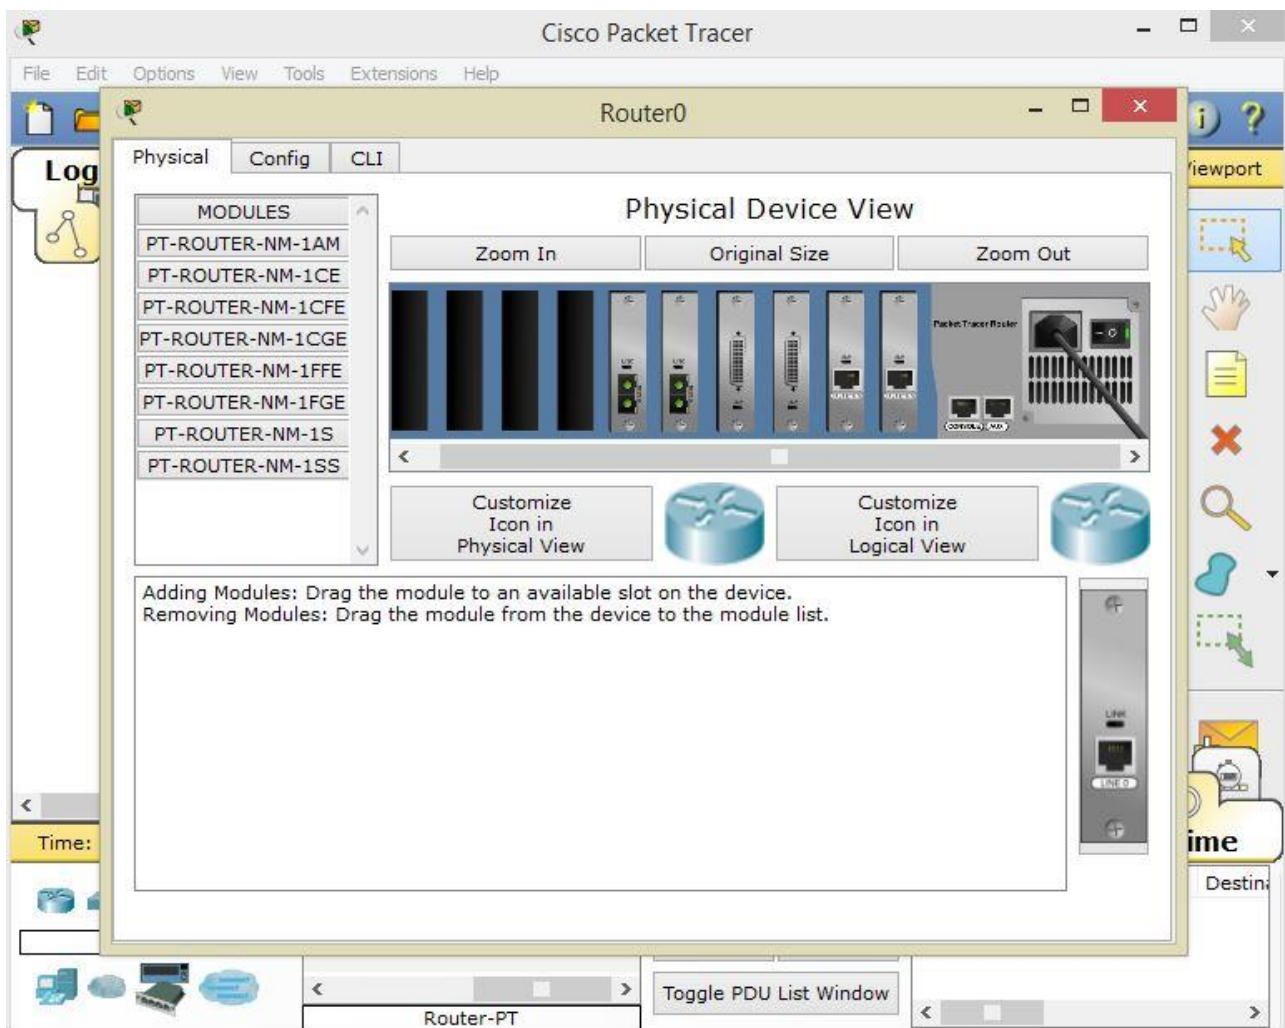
Cisco Packet Tracer

File Edit Options View Tools Extensions Help

Log

Router0

Physical Config CLI

iewport

MODULES
PT-ROUTER-NM-1AM
PT-ROUTER-NM-1CE
PT-ROUTER-NM-1CFE
PT-ROUTER-NM-1CGE
PT-ROUTER-NM-1FFE
PT-ROUTER-NM-1FGE
PT-ROUTER-NM-1S
PT-ROUTER-NM-1SS

Physical Device View

Zoom In | Original Size | Zoom Out

Packet Tracer Router

Customize Icon in Physical View

Customize Icon in Logical View

Adding Modules: Drag the module to an available slot on the device.
Removing Modules: Drag the module from the device to the module list.

Time:

ime

Destin

Toggle PDU List Window

Router-PT